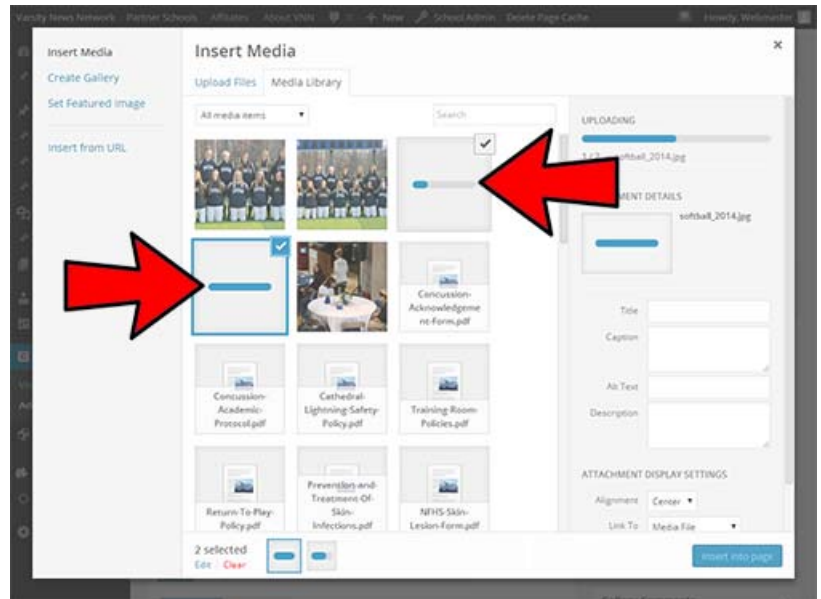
Varsity News Network Partner Schools Affiliates About VNN New School Admin Delete Page Cache Howdy, Webmaster

Insert Media
Create Gallery
Set Featured Image

Insert from URL

Insert Media

Upload Files Media Library

All media items

Search

UPLOADING

1/2 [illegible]softball_2014.jpg

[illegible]MENT DETAILS

softball_2014.jpg

Concussion-Acknowledgement-Form.pdf

Concussion-Academic-Protocol.pdf

Cathedral-Lightning-Safety-Policy.pdf

Training-Room-Policies.pdf

Return-To-Play-Policy.pdf

Prevention-and-Treatment-Of-Skin-Infections.pdf

NFHS-Skin-Lesion-Form.pdf

Title

Caption

Alt Text

Description

ATTACHMENT DISPLAY SETTINGS

Alignment Center

Link To Media File

2 selected
Edit Clear

Insert into page